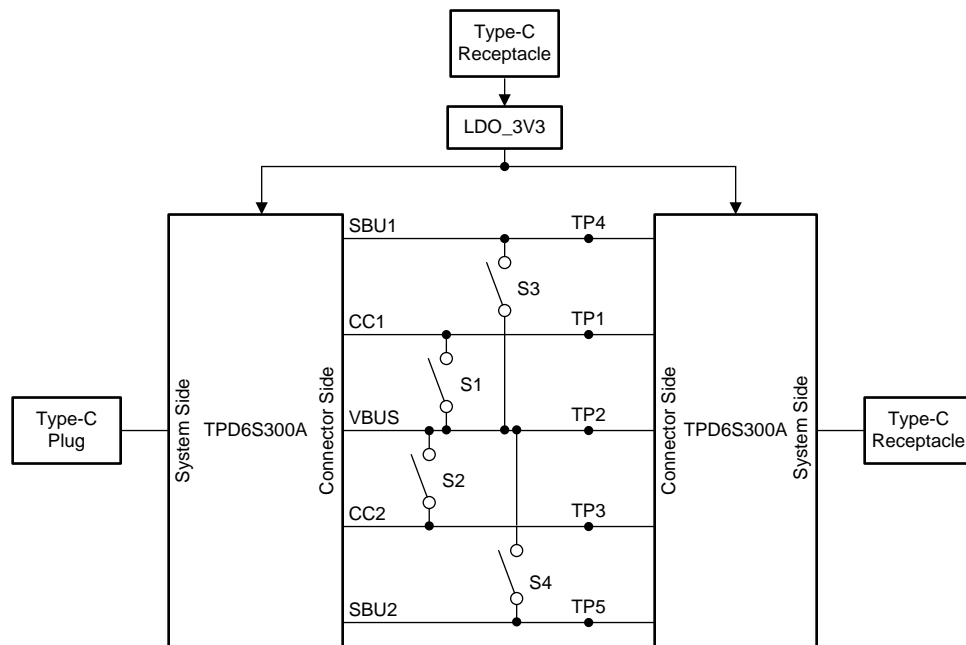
Type-C Receptacle

LDO_3V3

SBU1

TP4

S3

CC1

TP1

S1

Type-C Plug

System Side

TPD6S300A

Connector Side

VBUS

TP2

Connector Side

TPD6S300A

System Side

Type-C Receptacle

S2

CC2

TP3

S4

SBU2

TP5